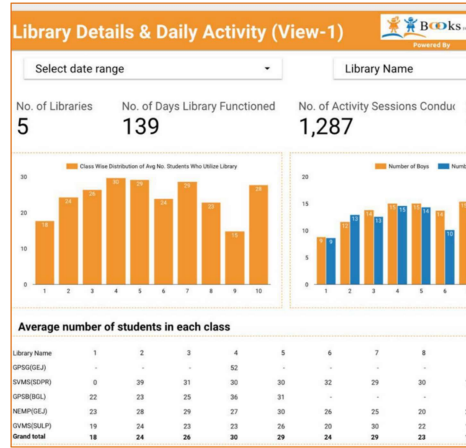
Library Details & Daily Activity (View-1)

Books
Powered By

Select date range

Library Name

No. of Libraries
5

No. of Days Library Functioned
139

No. of Activity Sessions Conduc
1,287

Class Wise Distribution of Avg No. Students Who Utilize Library

| Class | 1 | 2 | 3 | 4 | 5 | 6 | 7 | 8 | 9 | 10 |
|---|---|---|---|---|---|---|---|---|---|---|
| Value | 18 | 24 | 26 | 30 | 29 | 24 | 29 | 23 | 15 | 28 |

30, 20, 10, 0

Number of Boys  Numb

20, 15, 10, 5, 0

| 1 | 2 | 3 | 4 | 5 | 6 |
|---|---|---|---|---|---|
| 9, 9 | 12, 13 | 14, 13 | 15, 15 | 15, 14 | 14, 10 |

Average number of students in each class

| Library Name | 1 | 2 | 3 | 4 | 5 | 6 | 7 | 8 |
|---|---|---|---|---|---|---|---|---|
| GPSG(GEJ) | - | - | - | 52 | - | - | - | - |
| SVMS(SDPR) | 0 | 39 | 31 | 30 | 30 | 32 | 29 | 30 |
| GPSB(BGL) | 22 | 23 | 25 | 36 | 31 | - | - | - |
| NEMP(GEJ) | 23 | 28 | 29 | 27 | 30 | 26 | 25 | 20 |
| GVMS(SULP) | 19 | 20 | 24 | 23 | 26 | 20 | 30 | 22 |
| Grand total | 18 | 24 | 26 | 30 | 29 | 24 | 29 | 23 |